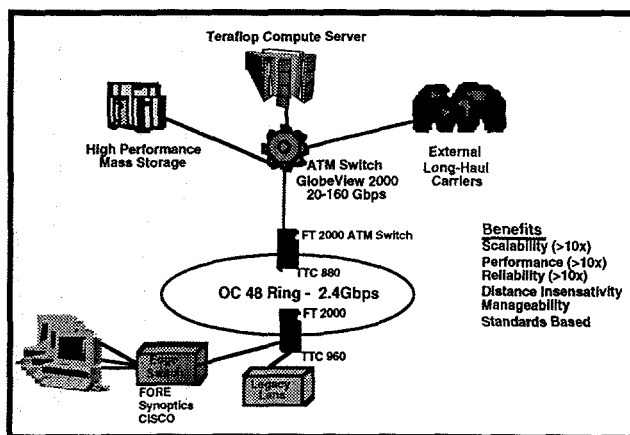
Teraflop Compute Server

High Performance
Mass Storage

ATM Switch
GlobeView 2000
20-160 Gbps

External
Long-Haul
Carriers

FT 2000 ATM Switch

TTC 880

OC 48 Ring - 2.4Gbps

FT 2000

TTC 960

Benefits
Scalability (>10x)
Performance (>10x)
Reliability (>10x)
Distance Insensativity
Manageability
Standards Based

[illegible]

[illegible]

FORE
Synoptics
CISCO